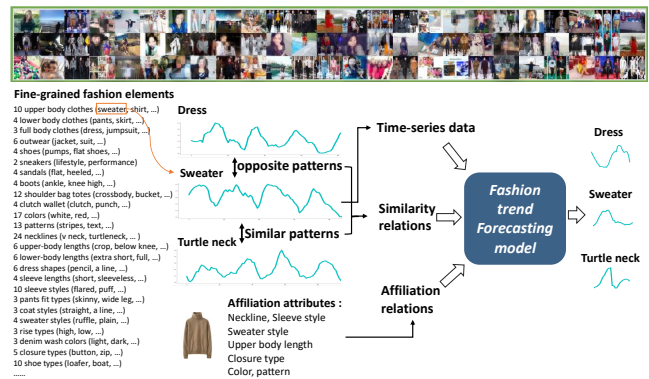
Fine-grained fashion elements

10 upper body clothes (sweater, shirt, ...)
4 lower body clothes (pants, skirt, ...)
3 full body clothes (dress, jumpsuit, ...)
6 outwear (jacket, suit, ...)
4 shoes (pumps, flat shoes, ...)
2 sneakers (lifestyle, performance)
4 sandals (flat, heeled, ...)
4 boots (ankle, knee high, ...)
12 shoulder bag totes (crossbody, bucket, ...)
4 clutch wallet (clutch, punch, ...)
17 colors (white, red, ...)
13 patterns (stripes, text, ...)
24 necklines (v neck, turtleneck, ...)
6 upper-body lengths (crop, below knee, ...)
6 lower-body lengths (extra short, full, ...)
6 dress shapes (pencil, a line, ...)
4 sleeve lengths (short, sleeveless, ...)
10 sleeve styles (flared, puff, ...)
3 pants fit types (skinny, wide leg, ...)
3 coat styles (straight, a line, ...)
4 sweater styles (ruffle, plain, ...)
3 rise types (high, low, ...)
3 denim wash colors (light, dark, ...)
5 closure types (button, zip, ...)
10 shoe types (loafer, boat, ...)
......

Dress
opposite patterns
Sweater
Similar patterns
Turtle neck

Time-series data
Similarity relations
Affiliation relations

Fashion trend Forecasting model

Dress
Sweater
Turtle neck

Affiliation attributes :
Neckline, Sleeve style
Sweater style
Upper body length
Closure type
Color, pattern